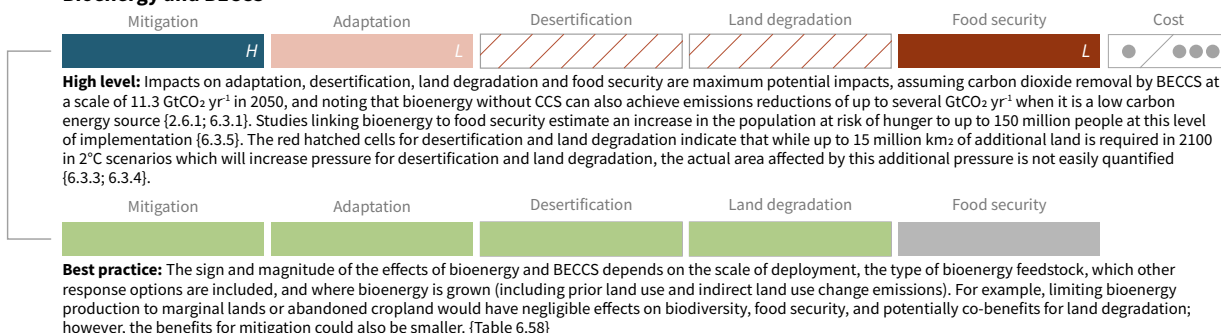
Bioenergy and BECCS

| Mitigation | Adaptation | Desertification | Land degradation | Food security | Cost |
|---|---|---|---|---|---|
| H | L | | | L | |

**High level:** Impacts on adaptation, desertification, land degradation and food security are maximum potential impacts, assuming carbon dioxide removal by BECCS at a scale of 11.3 GtCO₂ yr⁻¹ in 2050, and noting that bioenergy without CCS can also achieve emissions reductions of up to several GtCO₂ yr⁻¹ when it is a low carbon energy source {2.6.1; 6.3.1}. Studies linking bioenergy to food security estimate an increase in the population at risk of hunger to up to 150 million people at this level of implementation {6.3.5}. The red hatched cells for desertification and land degradation indicate that while up to 15 million km₂ of additional land is required in 2100 in 2°C scenarios which will increase pressure for desertification and land degradation, the actual area affected by this additional pressure is not easily quantified {6.3.3; 6.3.4}.

| Mitigation | Adaptation | Desertification | Land degradation | Food security |
|---|---|---|---|---|

**Best practice:** The sign and magnitude of the effects of bioenergy and BECCS depends on the scale of deployment, the type of bioenergy feedstock, which other response options are included, and where bioenergy is grown (including prior land use and indirect land use change emissions). For example, limiting bioenergy production to marginal lands or abandoned cropland would have negligible effects on biodiversity, food security, and potentially co-benefits for land degradation; however, the benefits for mitigation could also be smaller. {Table 6.58}